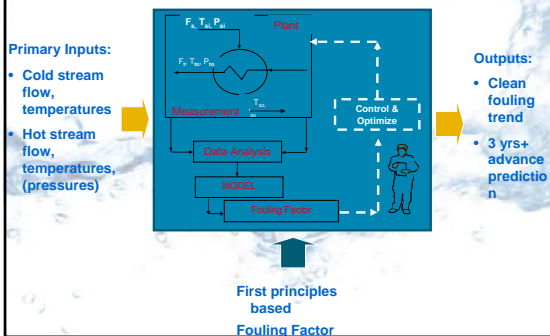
Primary Inputs:

• Cold stream flow, temperatures

• Hot stream flow, temperatures, (pressures)

$F_s, T_{si}, P_{si}$

Plant

$F_t, T_{ti}, P_{to}$

Measurement

$T_{so}$

Control & Optimize

Data Analysis

MODEL

Fouling Factor

Outputs:

• Clean fouling trend

• 3 yrs+ advance predictio n

First principles based Fouling Factor